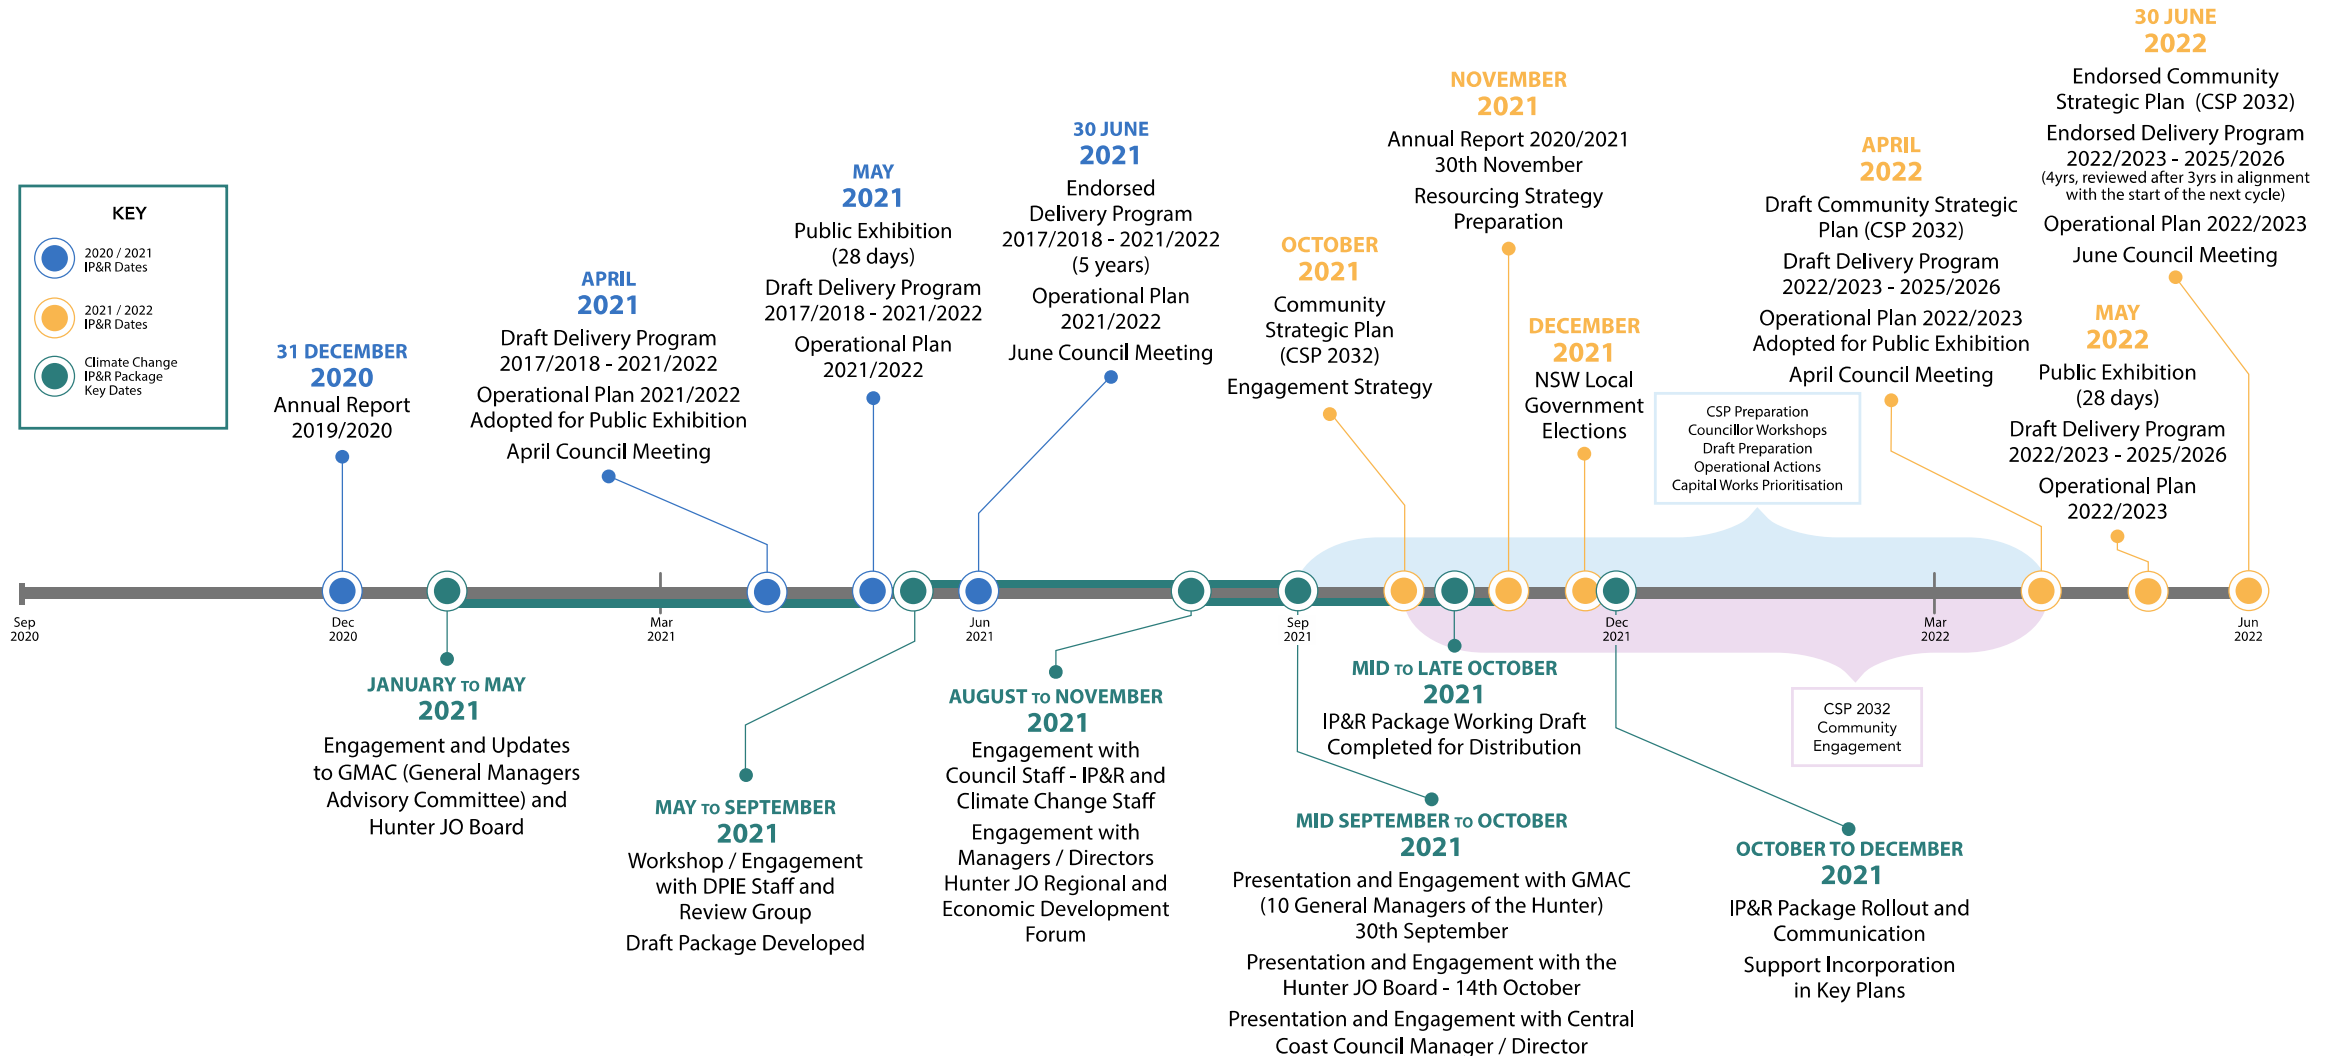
KEY

2020 / 2021 IP&R Dates

2021 / 2022 IP&R Dates

Climate Change IP&R Package Key Dates

31 DECEMBER
2020
Annual Report 2019/2020

APRIL
2021
Draft Delivery Program 2017/2018 - 2021/2022
Operational Plan 2021/2022 Adopted for Public Exhibition
April Council Meeting

MAY
2021
Public Exhibition (28 days)
Draft Delivery Program 2017/2018 - 2021/2022
Operational Plan 2021/2022

30 JUNE
2021
Endorsed Delivery Program 2017/2018 - 2021/2022 (5 years)
Operational Plan 2021/2022
June Council Meeting

OCTOBER
2021
Community Strategic Plan (CSP 2032)
Engagement Strategy

NOVEMBER
2021
Annual Report 2020/2021 30th November
Resourcing Strategy Preparation

DECEMBER
2021
NSW Local Government Elections

CSP Preparation
Councillor Workshops
Draft Preparation
Operational Actions
Capital Works Prioritisation

APRIL
2022
Draft Community Strategic Plan (CSP 2032)
Draft Delivery Program 2022/2023 - 2025/2026
Operational Plan 2022/2023 Adopted for Public Exhibition
April Council Meeting

30 JUNE
2022
Endorsed Community Strategic Plan (CSP 2032)
Endorsed Delivery Program 2022/2023 - 2025/2026
(4yrs, reviewed after 3yrs in alignment with the start of the next cycle)
Operational Plan 2022/2023
June Council Meeting

MAY
2022
Public Exhibition (28 days)
Draft Delivery Program 2022/2023 - 2025/2026
Operational Plan 2022/2023

Sep 2020
Dec 2020
Mar 2021
Jun 2021
Sep 2021
Dec 2021
Mar 2022
Jun 2022

JANUARY TO MAY
2021
Engagement and Updates to GMAC (General Managers Advisory Committee) and Hunter JO Board

MAY TO SEPTEMBER
2021
Workshop / Engagement with DPIE Staff and Review Group
Draft Package Developed

AUGUST TO NOVEMBER
2021
Engagement with Council Staff - IP&R and Climate Change Staff
Engagement with Managers / Directors Hunter JO Regional and Economic Development Forum

MID TO LATE OCTOBER
2021
IP&R Package Working Draft Completed for Distribution

CSP 2032
Community Engagement

MID SEPTEMBER TO OCTOBER
2021
Presentation and Engagement with GMAC (10 General Managers of the Hunter) 30th September
Presentation and Engagement with the Hunter JO Board - 14th October
Presentation and Engagement with Central Coast Council Manager / Director

OCTOBER TO DECEMBER
2021
IP&R Package Rollout and Communication
Support Incorporation in Key Plans